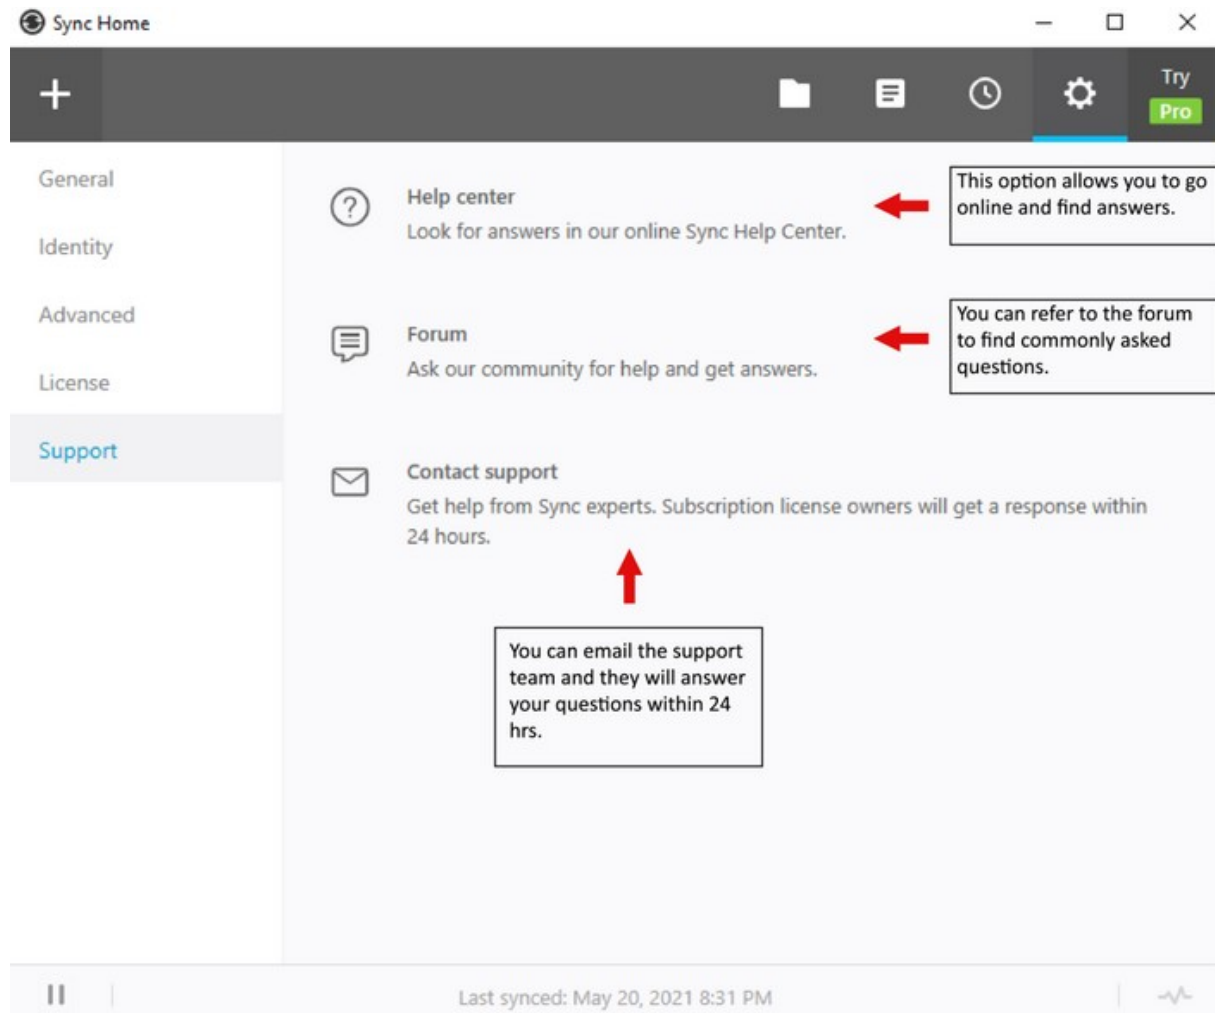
Sync Home

+

Try Pro

General

Identity

Advanced

License

Support

Help center
Look for answers in our online Sync Help Center.

This option allows you to go online and find answers.

Forum
Ask our community for help and get answers.

You can refer to the forum to find commonly asked questions.

Contact support
Get help from Sync experts. Subscription license owners will get a response within 24 hours.

You can email the support team and they will answer your questions within 24 hrs.

Last synced: May 20, 2021 8:31 PM